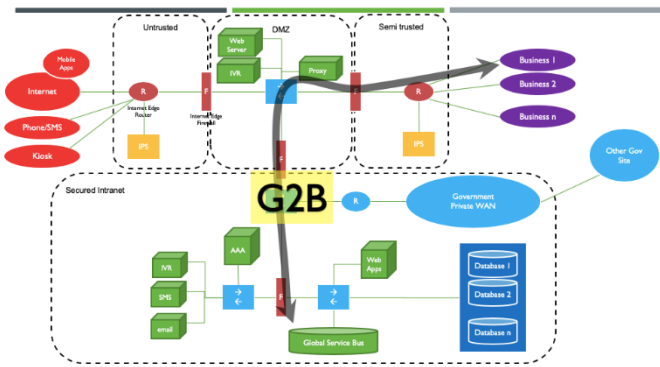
Untrusted

DMZ

Semi trusted

Mobile Apps

Internet

Phone/SMS

Kiosk

R

Internet Edge Router

IPS

F

Internet Edge Firewall

Web Server

IVR

Proxy

F

R

IPS

Business 1

Business 2

Business n

Other Gov Site

Secured Intranet

F

G2B

R

Government Private WAN

AAA

IVR

SMS

email

F

Web Apps

Global Service Bus

Database 1

Database 2

Database n